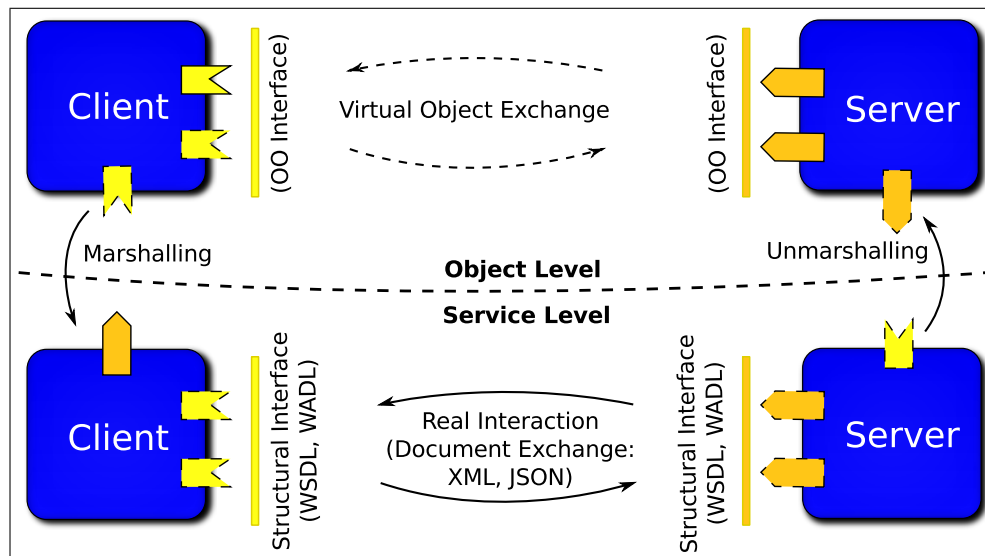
Client

(OO Interface)

Virtual Object Exchange

(OO Interface)

Server

Marshalling

Unmarshalling

Object Level

Service Level

Client

Structural Interface (WSDL, WADL)

Real Interaction (Document Exchange: XML, JSON)

Structural Interface (WSDL, WADL)

Server